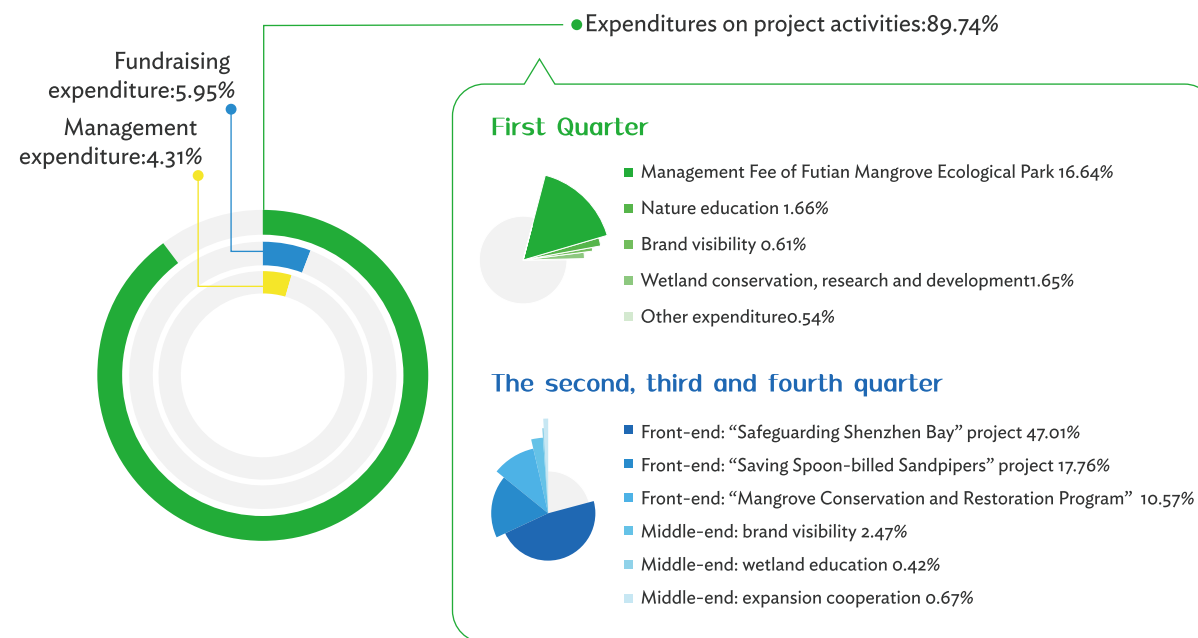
Expenditures on project activities:89.74%

Fundraising expenditure:5.95%

Management expenditure:4.31%

First Quarter

Management Fee of Futian Mangrove Ecological Park 16.64%

Nature education 1.66%

Brand visibility 0.61%

Wetland conservation, research and development1.65%

Other expenditure0.54%

The second, third and fourth quarter

Front-end: “Safeguarding Shenzhen Bay” project 47.01%

Front-end: “Saving Spoon-billed Sandpipers” project 17.76%

Front-end: “Mangrove Conservation and Restoration Program” 10.57%

Middle-end: brand visibility 2.47%

Middle-end: wetland education 0.42%

Middle-end: expansion cooperation 0.67%